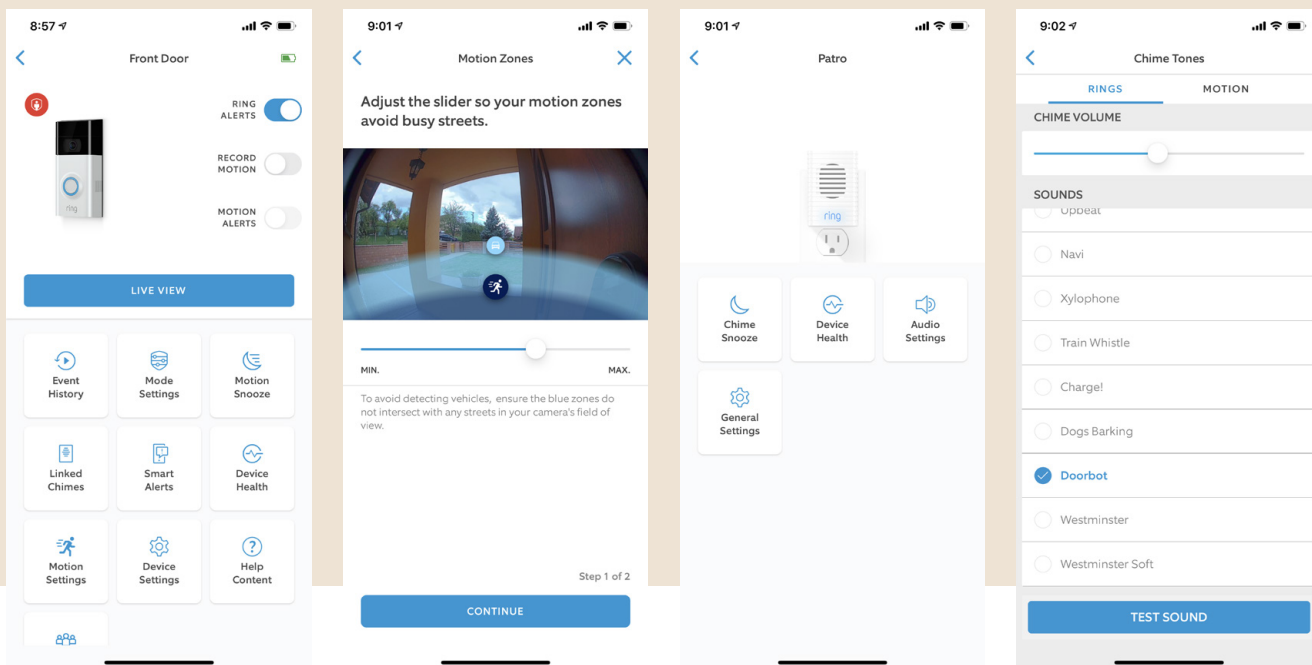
8:57

Front Door

RING ALERTS

RECORD MOTION

MOTION ALERTS

ring

LIVE VIEW

Event History

Mode Settings

Motion Snooze

Linked Chimes

Smart Alerts

Device Health

Motion Settings

Device Settings

Help Content

9:01

Motion Zones

Adjust the slider so your motion zones avoid busy streets.

MIN.

MAX.

To avoid detecting vehicles, ensure the blue zones do not intersect with any streets in your camera's field of view.

Step 1 of 2

CONTINUE

9:01

Patro

ring

Chime Snooze

Device Health

Audio Settings

General Settings

9:02

Chime Tones

RINGS

MOTION

CHIME VOLUME

SOUNDS

Upbeat

Navi

Xylophone

Train Whistle

Charge!

Dogs Barking

Doorbot

Westminster

Westminster Soft

TEST SOUND